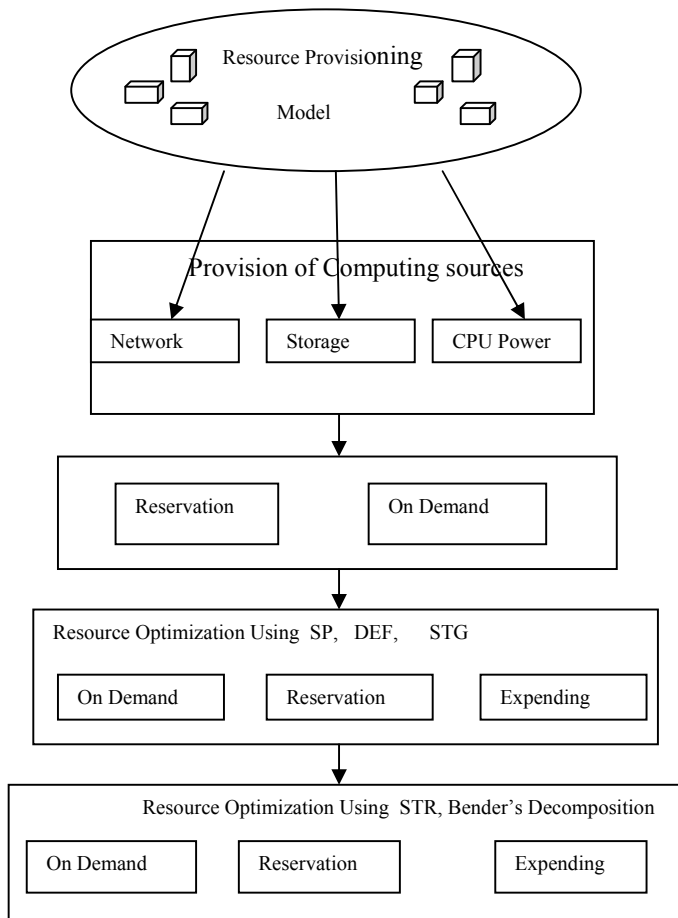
Resource Provisioning

Model

Provision of Computing sources

Network

Storage

CPU Power

Reservation

On Demand

Resource Optimization Using SP, DEF, STG

On Demand

Reservation

Expending

Resource Optimization Using STR, Bender's Decomposition

On Demand

Reservation

Expending